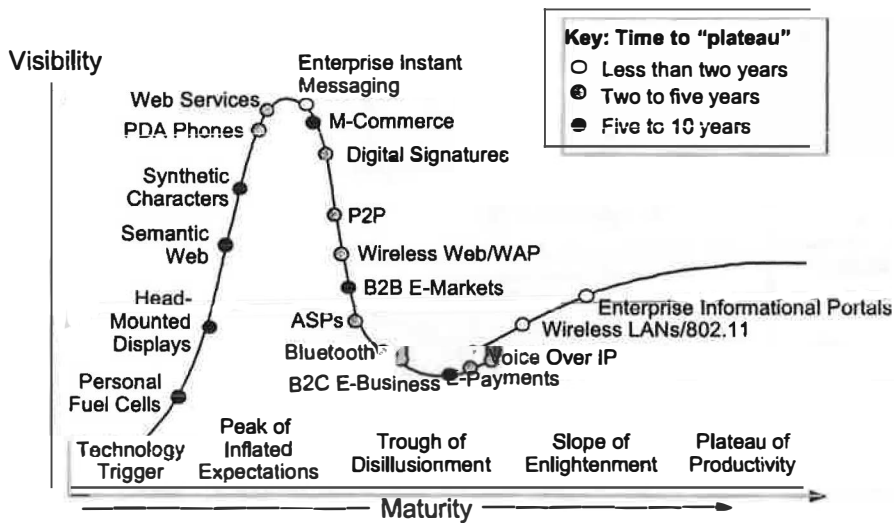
Visibility

Key: Time to "plateau"
Less than two years
Two to five years
Five to 10 years

Enterprise Instant Messaging
Web Services
PDA Phones
M-Commerce
Digital Signatures
Synthetic Characters
P2P
Semantic Web
Wireless Web/WAP
B2B E-Markets
Head-Mounted Displays
ASPs
Enterprise Informational Portals
Wireless LANs/802.11
Bluetooth
Voice Over IP
B2C E-Business
E-Payments
Personal Fuel Cells

Technology Trigger
Peak of Inflated Expectations
Trough of Disillusionment
Slope of Enlightenment
Plateau of Productivity

Maturity